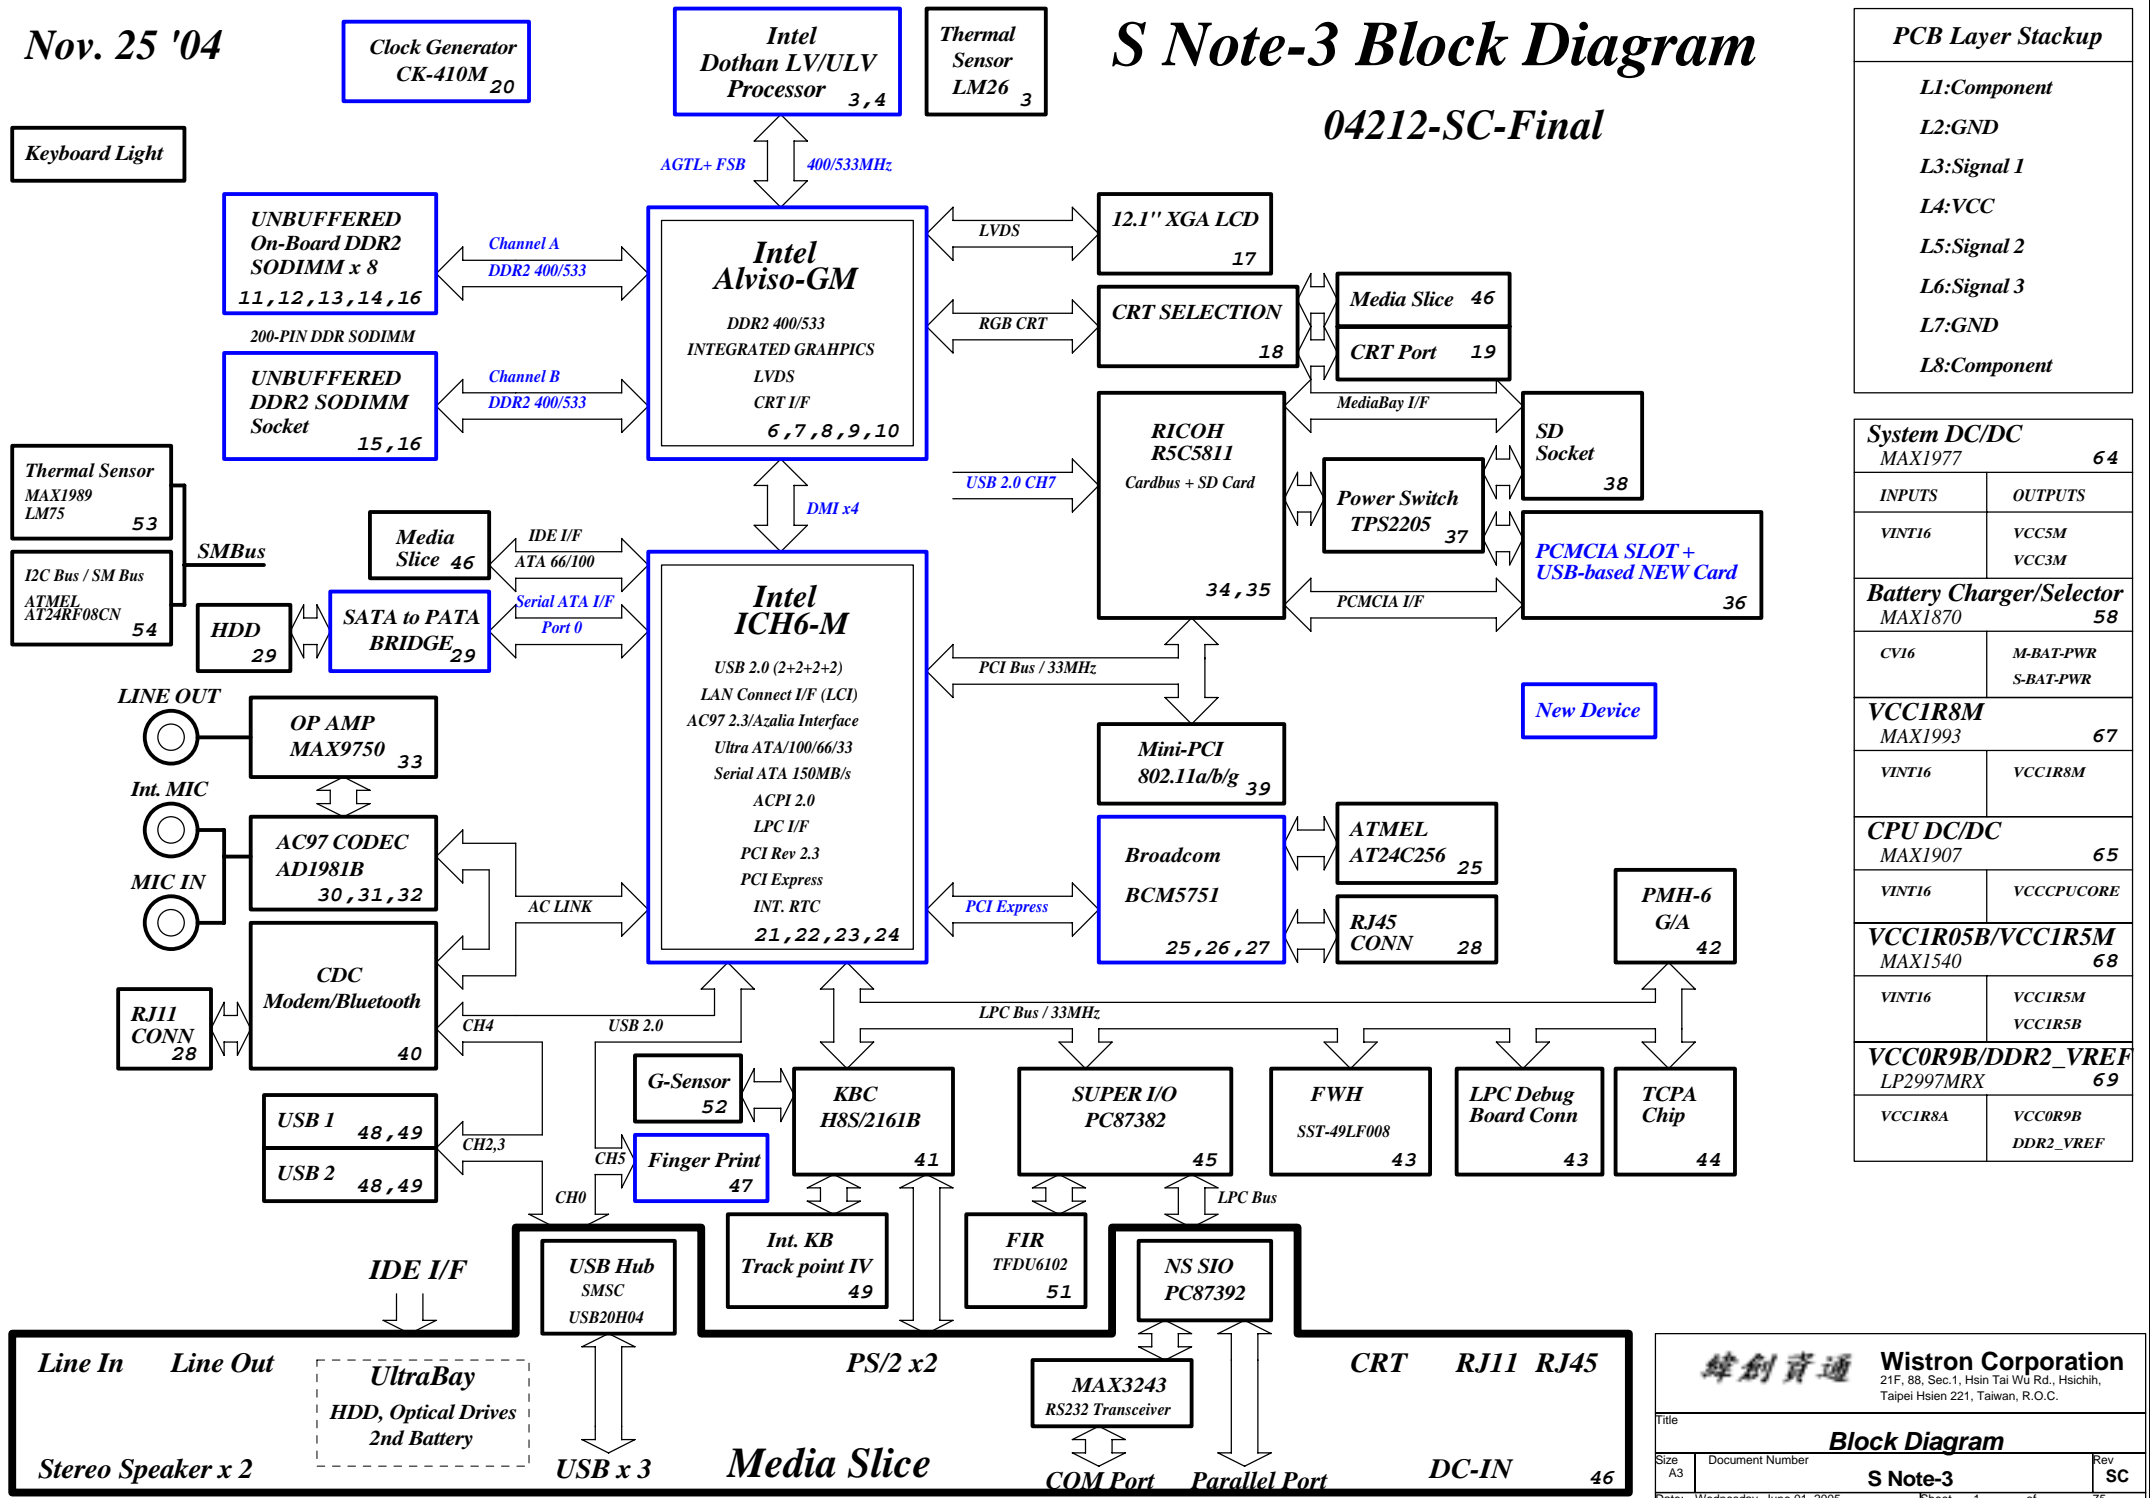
Nov. 25 '04

Clock Generator
CK-410M 20

Intel
Dothan LV/ULV
Processor 3,4

Thermal
Sensor
LM26 3

S Note-3 Block Diagram

04212-SC-Final

PCB Layer Stackup
L1:Component
L2:GND
L3:Signal 1
L4:VCC
L5:Signal 2
L6:Signal 3
L7:GND
L8:Component

Keyboard Light

AGTL+ FSB
400/533MHz

UNBUFFERED
On-Board DDR2
SODIMM x 8
11,12,13,14,16

Channel A
DDR2 400/533

200-PIN DDR SODIMM

UNBUFFERED
DDR2 SODIMM
Socket
15,16

Channel B
DDR2 400/533

Intel
Alviso-GM
DDR2 400/533
INTEGRATED GRAHPICS
LVDS
CRT I/F
6,7,8,9,10

LVDS

12.1" XGA LCD
17

RGB CRT

CRT SELECTION
18

Media Slice 46

CRT Port 19

MediaBay I/F

RICOH
R5C5811
Cardbus + SD Card
34,35

SD
Socket
38

USB 2.0 CH7

Power Switch
TPS2205 37

PCMCIA SLOT +
USB-based NEW Card
36

PCMCIA I/F

Thermal Sensor
MAX1989
LM75
53

I2C Bus / SM Bus
ATMEL
AT24RF08CN
54

SMBus

DMI x4

Media
Slice 46

IDE I/F
ATA 66/100

HDD
29

SATA to PATA
BRIDGE 29

Serial ATA I/F
Port 0

Intel
ICH6-M
USB 2.0 (2+2+2+2)
LAN Connect I/F (LCI)
AC97 2.3/Azalia Interface
Ultra ATA/100/66/33
Serial ATA 150MB/s
ACPI 2.0
LPC I/F
PCI Rev 2.3
PCI Express
INT. RTC
21,22,23,24

PCI Bus / 33MHz

Mini-PCI
802.11a/b/g 39

New Device

LINE OUT

OP AMP
MAX9750 33

Int. MIC

AC97 CODEC
AD1981B
30,31,32

MIC IN

AC LINK

Broadcom
BCM5751
25,26,27

PCI Express

ATMEL
AT24C256 25

RJ45
CONN 28

PMH-6
G/A
42

CDC
Modem/Bluetooth
40

RJ11
CONN
28

CH4
USB 2.0

LPC Bus / 33MHz

USB 1 48,49
USB 2 48,49

CH2,3

G-Sensor
52

KBC
H8S/2161B
41

SUPER I/O
PC87382
45

FWH
SST-49LF008
43

LPC Debug
Board Conn
43

TCPA
Chip
44

CH5
Finger Print
47

CH0

Int. KB
Track point IV
49

FIR
TFDU6102
51

LPC Bus

NS SIO
PC87392

IDE I/F

USB Hub
SMSC
USB20H04

Line In
Line Out
Stereo Speaker x 2

UltraBay
HDD, Optical Drives
2nd Battery

USB x 3

PS/2 x2

Media Slice

MAX3243
RS232 Transceiver

COM Port
Parallel Port

CRT
RJ11 RJ45
DC-IN
46

System DC/DC
MAX1977 64

| INPUTS | OUTPUTS |
|---|---|
| VINT16 | VCC5M VCC3M |

Battery Charger/Selector
MAX1870 58

| CV16 | M-BAT-PWR S-BAT-PWR |
|---|---|

VCC1R8M
MAX1993 67

| VINT16 | VCC1R8M |
|---|---|

CPU DC/DC
MAX1907 65

| VINT16 | VCCCPUCORE |
|---|---|

VCC1R05B/VCC1R5M
MAX1540 68

| VINT16 | VCC1R5M VCC1R5B |
|---|---|

VCC0R9B/DDR2_VREF
LP2997MRX 69

| VCC1R8A | VCC0R9B DDR2_VREF |
|---|---|

緯創資通
Wistron Corporation
21F, 88, Sec.1, Hsin Tai Wu Rd., Hsichih,
Taipei Hsien 221, Taiwan, R.O.C.
Title
Block Diagram
Size A3
Document Number
S Note-3
Rev SC